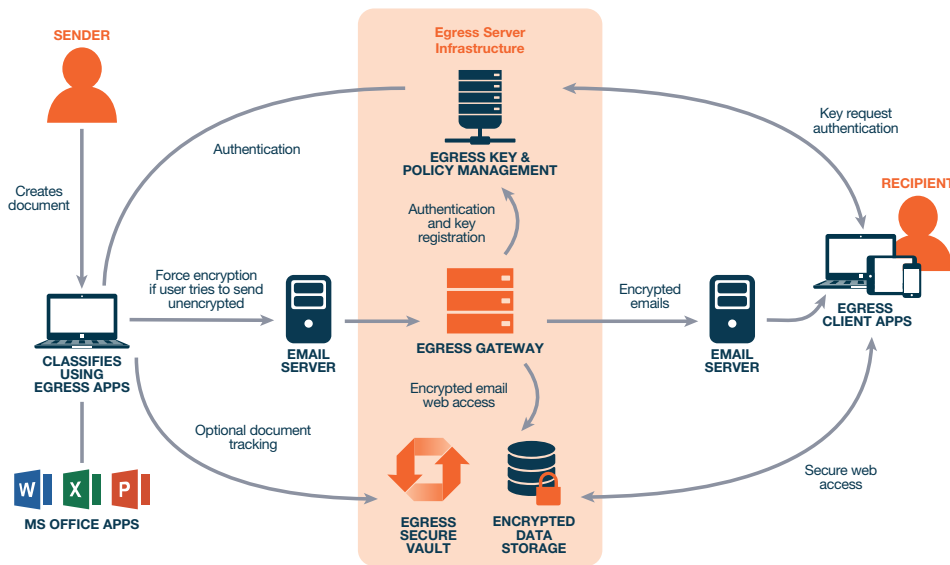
SENDER

Egress Server Infrastructure

Creates document

Authentication

EGRESS KEY & POLICY MANAGEMENT

Key request authentication

RECIPIENT

Authentication and key registration

CLASSIFIES USING EGRESS APPS

Force encryption if user tries to send unencrypted

EMAIL SERVER

EGRESS GATEWAY

Encrypted emails

EMAIL SERVER

EGRESS CLIENT APPS

Encrypted email web access

Optional document tracking

Secure web access

W X P

MS OFFICE APPS

EGRESS SECURE VAULT

ENCRYPTED DATA STORAGE